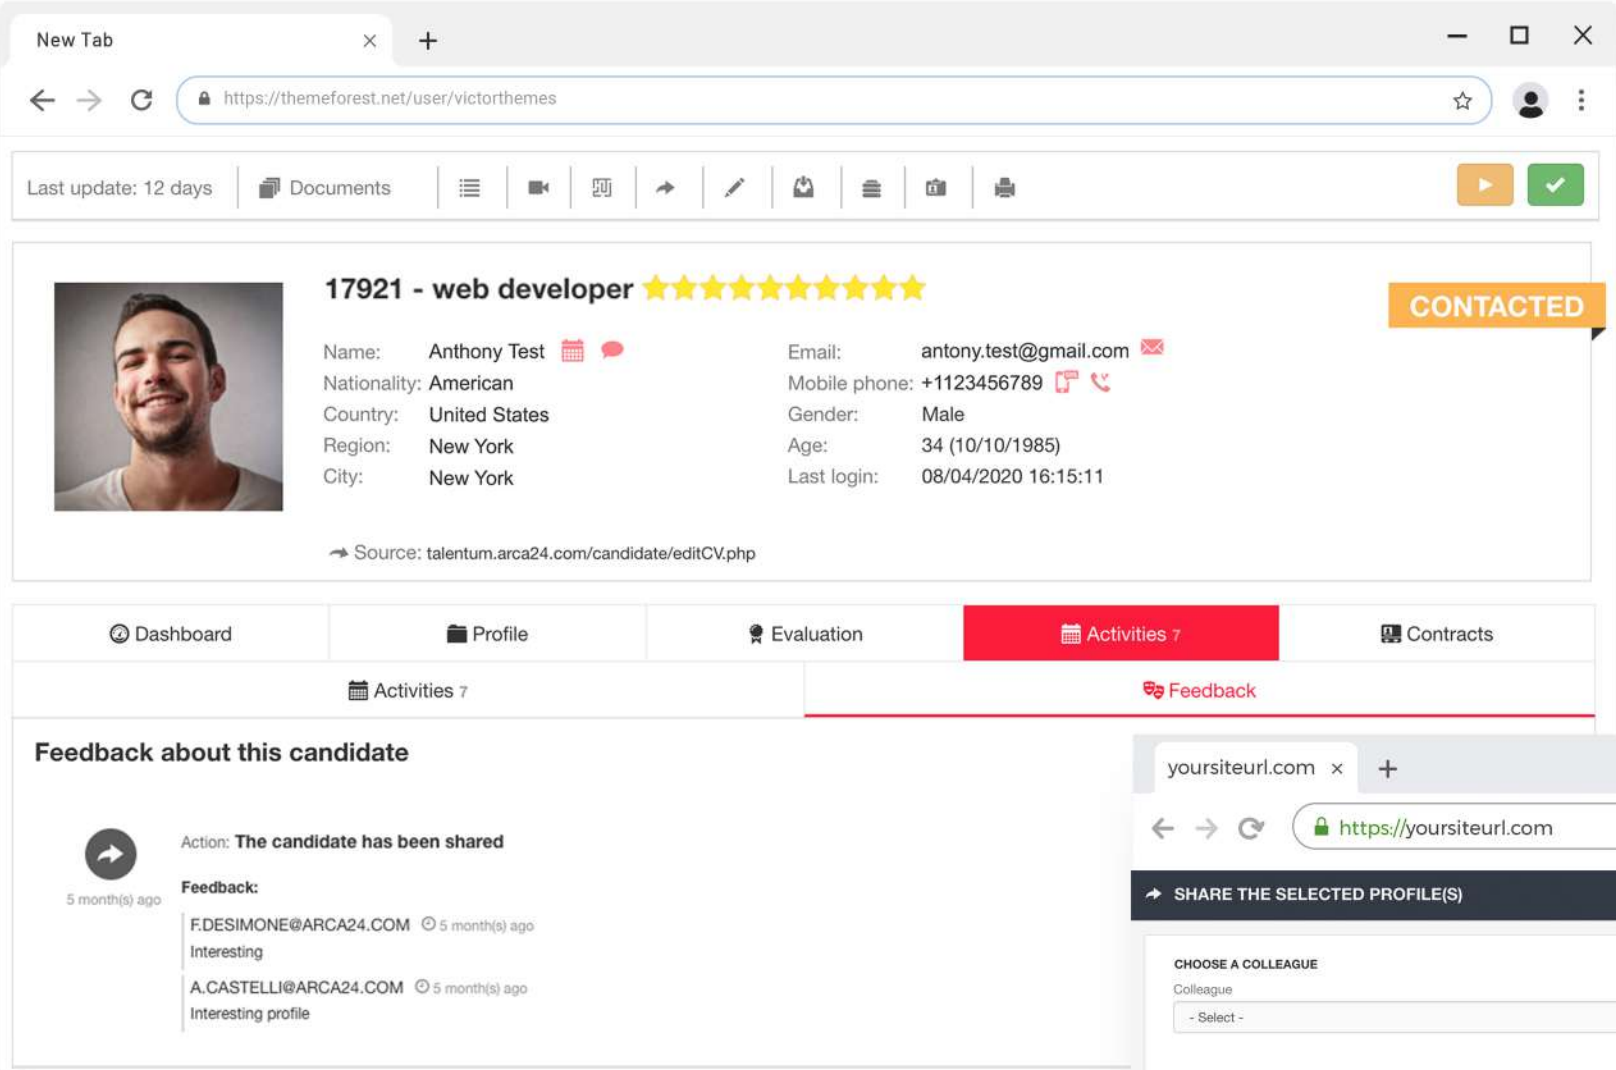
New Tab

https://themeforest.net/user/victorthemes

Last update: 12 days    Documents

17921 - web developer

CONTACTED

Name: Anthony Test
Nationality: American
Country: United States
Region: New York
City: New York

Email: antony.test@gmail.com
Mobile phone: +1123456789
Gender: Male
Age: 34 (10/10/1985)
Last login: 08/04/2020 16:15:11

Source: talentum.arca24.com/candidate/editCV.php

Dashboard | Profile | Evaluation | Activities 7 | Contracts

Activities 7 | Feedback

Feedback about this candidate

Action: The candidate has been shared

5 month(s) ago

Feedback:

F.DESIMONE@ARCA24.COM 5 month(s) ago
Interesting

A.CASTELLI@ARCA24.COM 5 month(s) ago
Interesting profile

yoursiteurl.com

https://yoursiteurl.com

SHARE THE SELECTED PROFILE(S)

CHOOSE A COLLEAGUE
Colleague
- Select -